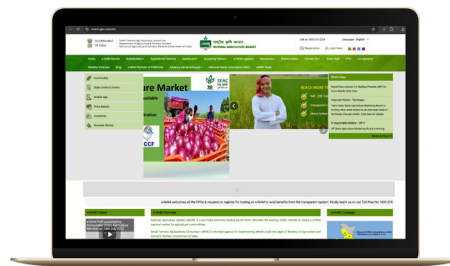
Market
SPAC
NATIONAL AGRICULTURE MARKET
Commodity
Trade Unified License
Mobile App
Price Details
Complaints
Success Stories
e-NAM welcomes all the FPOs & requests to register for trading on e-NAM to avail benefits from the transparent system. Kindly reach us on our Toll Free No 1800 270